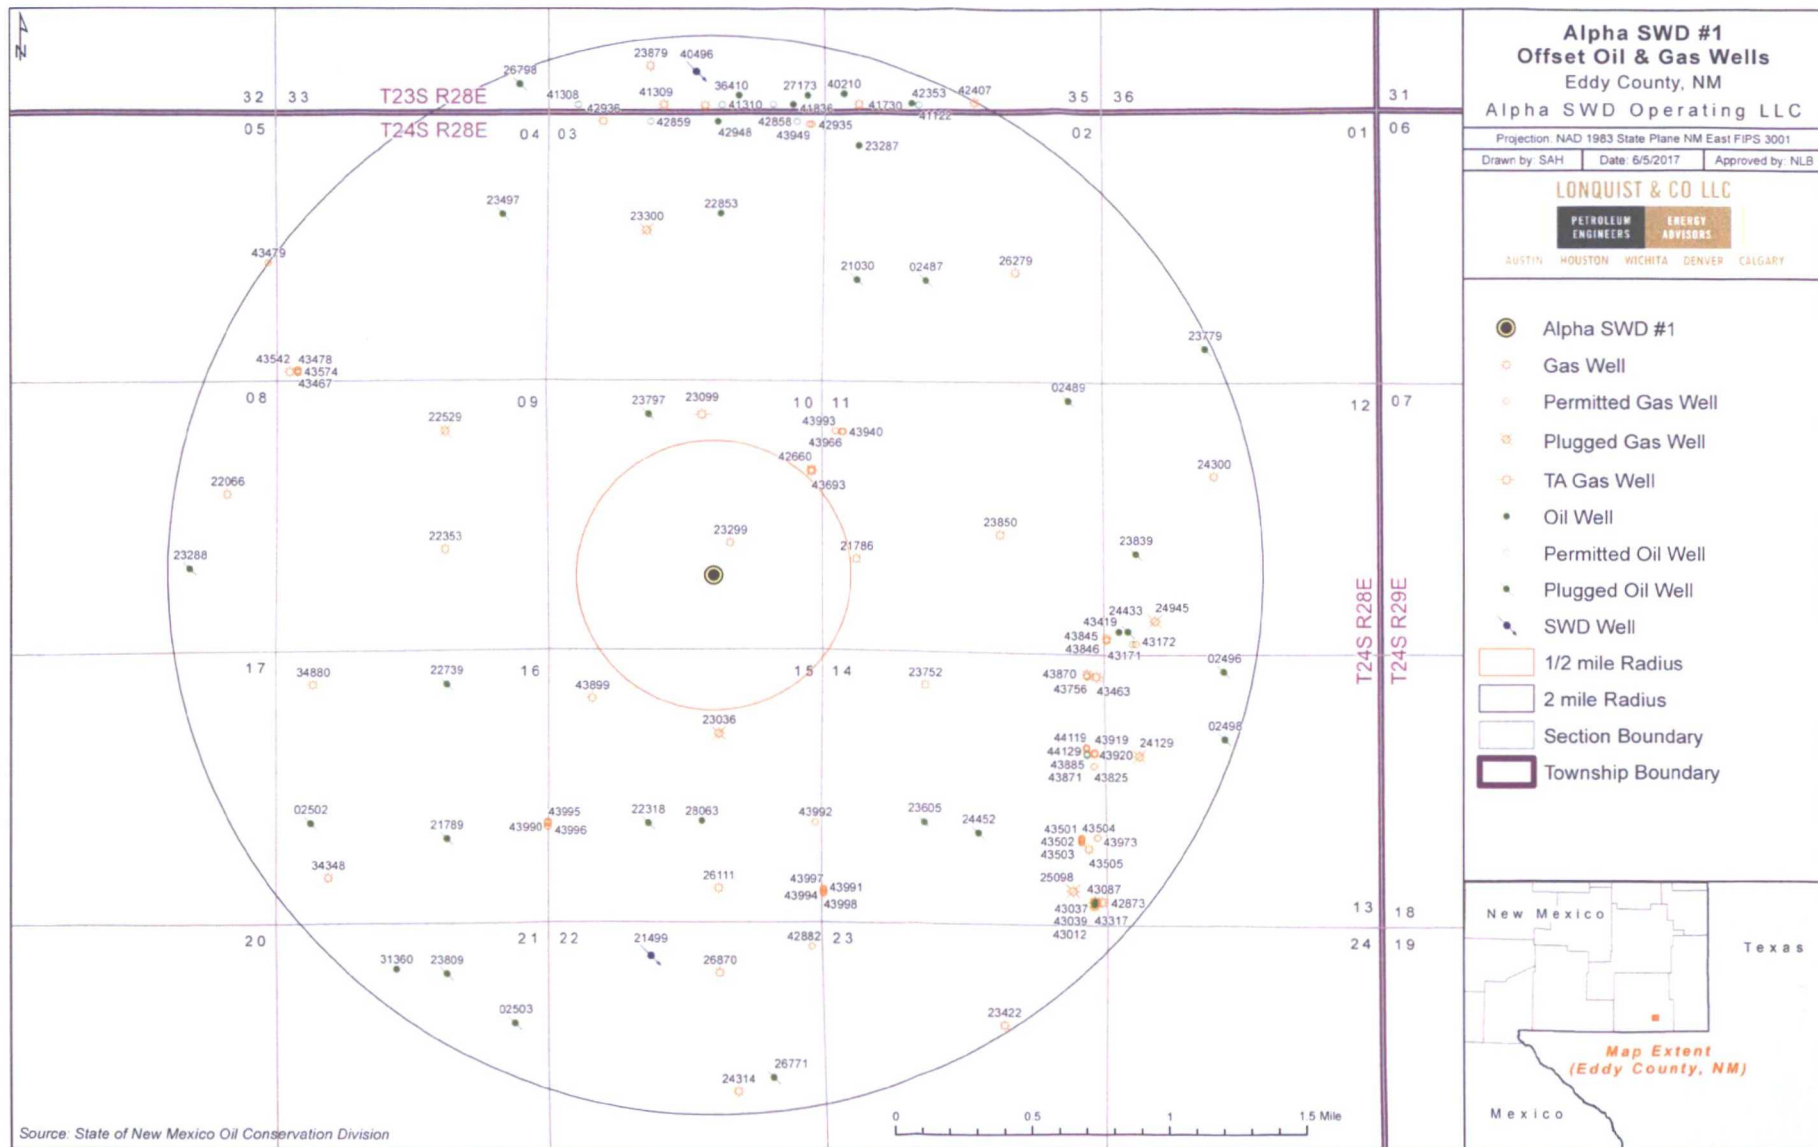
N

Alpha SWD #1
Offset Oil & Gas Wells
Eddy County, NM
Alpha SWD Operating LLC

Projection: NAD 1983 State Plane NM East FIPS 3001

Drawn by: SAH | Date: 6/5/2017 | Approved by: NLB

LONQUIST & CO LLC
PETROLEUM ENGINEERS | ENERGY ADVISORS
AUSTIN HOUSTON WICHITA DENVER CALGARY

Alpha SWD #1
Gas Well
Permitted Gas Well
Plugged Gas Well
TA Gas Well
Oil Well
Permitted Oil Well
Plugged Oil Well
SWD Well
1/2 mile Radius
2 mile Radius
Section Boundary
Township Boundary

New Mexico
Texas
Mexico
Map Extent (Eddy County, NM)

T23S R28E
T24S R28E
T24S R28E
T24S R29E

32 33 35 36 31
05 04 03 02 01 06
08 09 10 11 12 07
17 16 15 14 13 18
20 21 22 23 24 19

26798 23879 40496 36410 27173 40210 42353 42407 41308 41309 42936 41310 41836 41730 41122 42859 42948 42858 43949 42935 23287
23497 23300 22853 43479 21030 02487 26279 23779
43542 43478 43574 43467 02489
22529 23797 23099 43993 43940 43966 42660 43693 24300
22066 22353 23299 21786 23850 23839 23288
24433 24945 43419 43845 43846 43172 43171 02496
34880 22739 43899 23752 43870 43756 43463
23036 44119 43919 24129 44129 43920 43885 43871 43825 02498
02502 43995 22318 28063 43992 23605 24452 21789 43990 43996 43501 43504 43502 43973 43503 43505
34348 26111 43997 43991 43994 43998 25098 43087 43037 42873 43039 43317 43012
21499 42882 31360 23809 26870
02503 23422
26771 24314

0 0.5 1 1.5 Mile

Source: State of New Mexico Oil Conservation Division